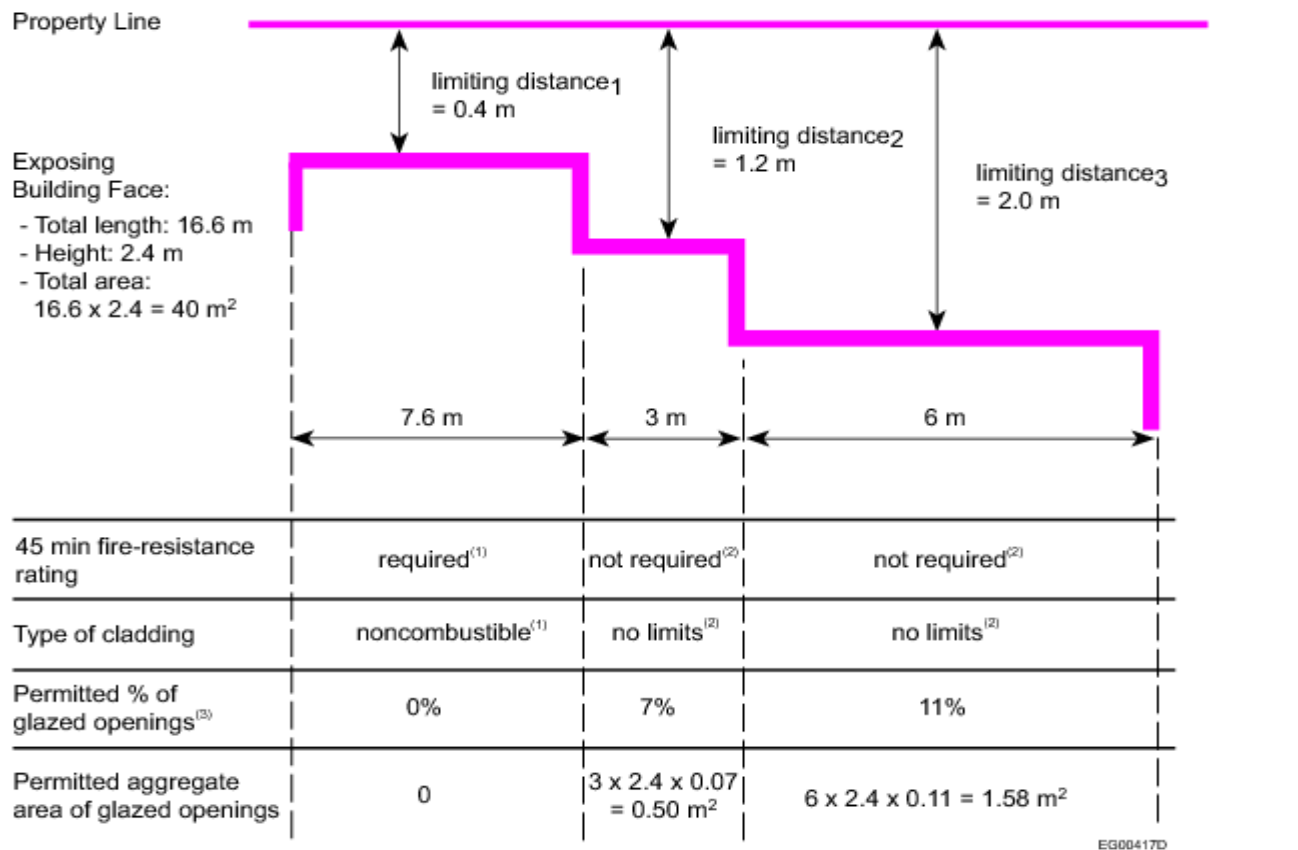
Property Line

limiting distance$_1$ = 0.4 m

limiting distance$_2$ = 1.2 m

limiting distance$_3$ = 2.0 m

Exposing Building Face:
- Total length: 16.6 m
- Height: 2.4 m
- Total area: 16.6 x 2.4 = 40 m$^2$

7.6 m

3 m

6 m

| | | | |
|---|---|---|---|
| 45 min fire-resistance rating | required$^{(1)}$ | not required$^{(2)}$ | not required$^{(2)}$ |
| Type of cladding | noncombustible$^{(1)}$ | no limits$^{(2)}$ | no limits$^{(2)}$ |
| Permitted % of glazed openings$^{(3)}$ | 0% | 7% | 11% |
| Permitted aggregate area of glazed openings | 0 | 3 x 2.4 x 0.07 = 0.50 m$^2$ | 6 x 2.4 x 0.11 = 1.58 m$^2$ |

EG00417D